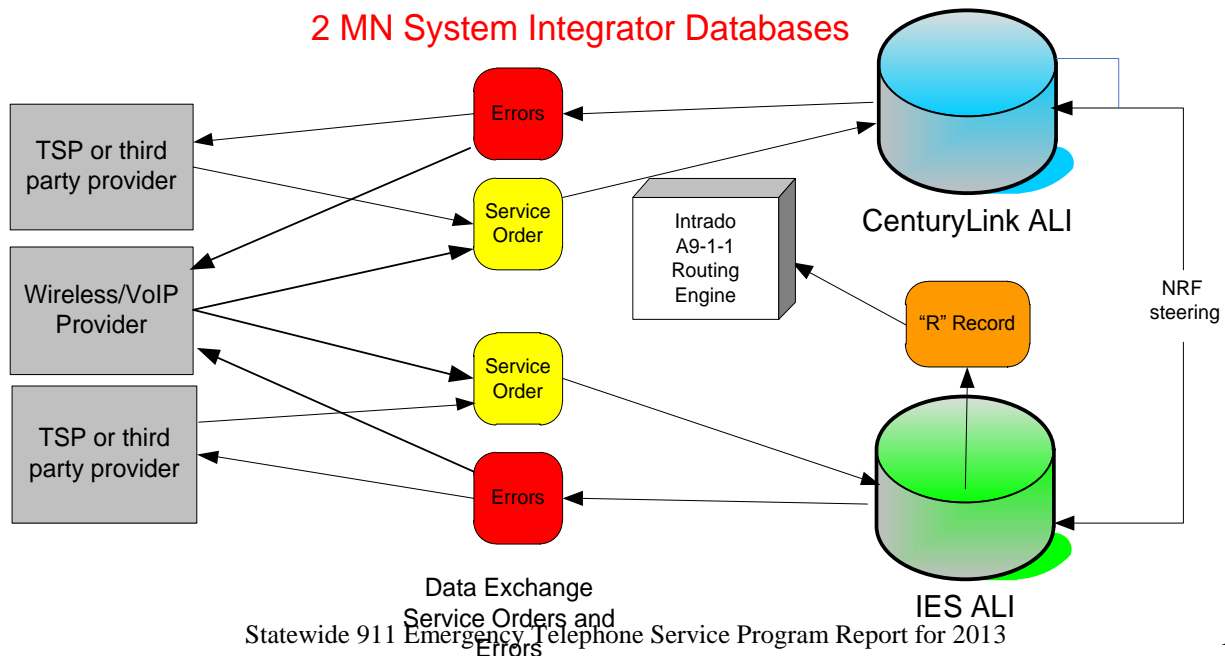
2 MN System Integrator Databases

TSP or third party provider

Errors

CenturyLink ALI

Service Order

Intrado A9-1-1 Routing Engine

Wireless/VoIP Provider

NRF steering

"R" Record

Service Order

TSP or third party provider

Errors

IES ALI

Data Exchange Service Orders and Errors

Statewide 911 Emergency Telephone Service Program Report for 2013